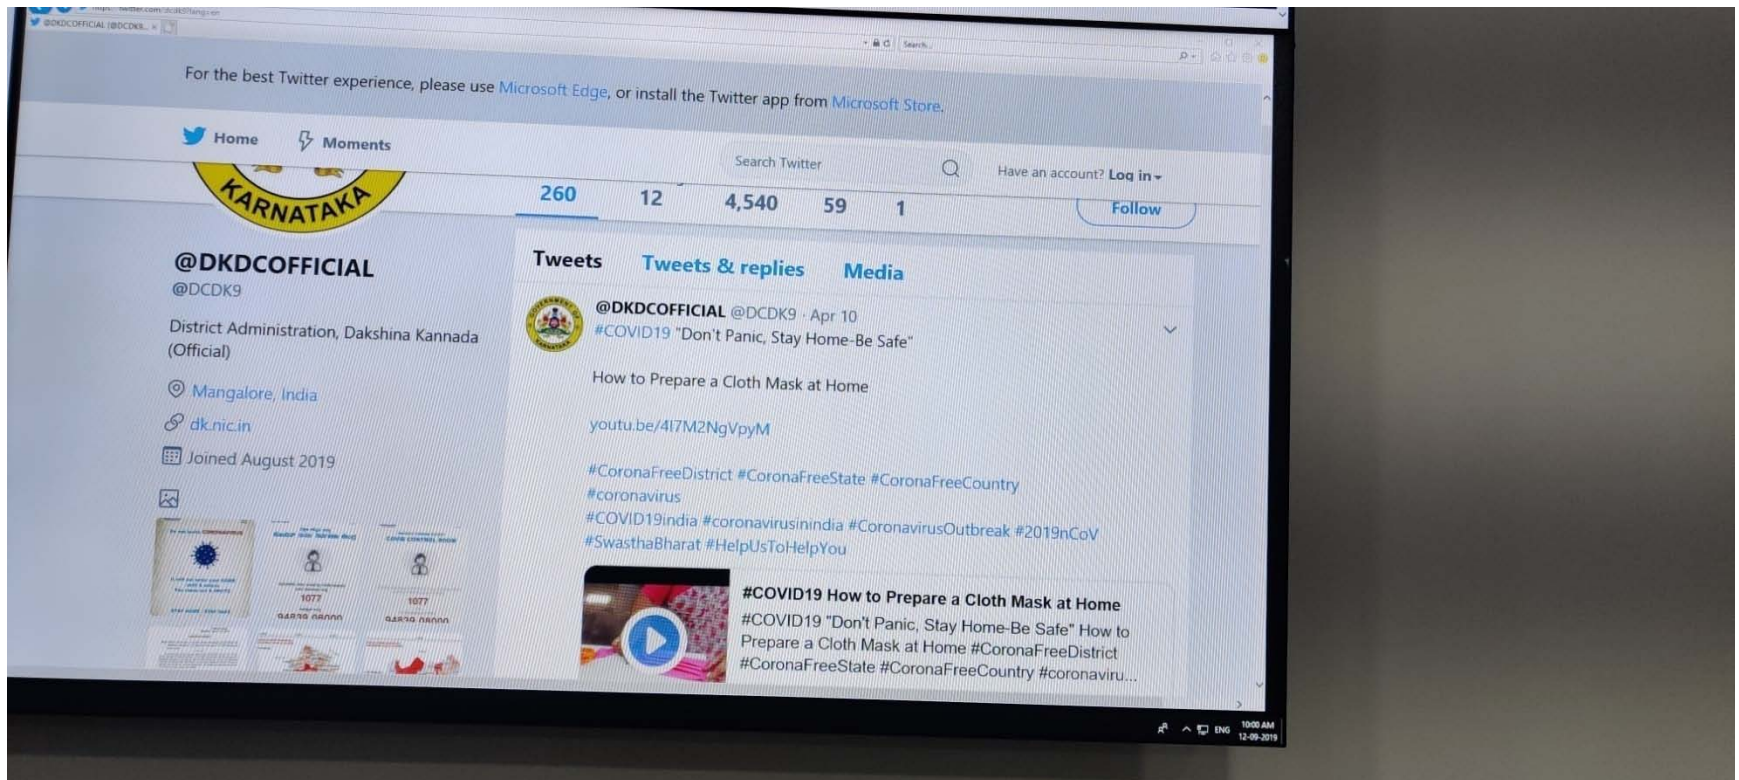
@DKDCOFFICIAL (@DCDK9...

Search...

For the best Twitter experience, please use Microsoft Edge, or install the Twitter app from Microsoft Store.

Home Moments

Search Twitter

Have an account? Log in

KARNATAKA

260 12 4,540 59 1

Follow

@DKDCOFFICIAL
@DCDK9

District Administration, Dakshina Kannada (Official)

Mangalore, India

dk.nic.in

Joined August 2019

Tweets Tweets & replies Media

@DKDCOFFICIAL @DCDK9 · Apr 10
#COVID19 "Don't Panic, Stay Home-Be Safe"

How to Prepare a Cloth Mask at Home

youtu.be/4I7M2NgVpyM

#CoronaFreeDistrict #CoronaFreeState #CoronaFreeCountry #coronavirus
#COVID19india #coronavirusinindia #CoronavirusOutbreak #2019nCoV #SwasthaBharat #HelpUsToHelpYou

#COVID19 How to Prepare a Cloth Mask at Home
#COVID19 "Don't Panic, Stay Home-Be Safe" How to Prepare a Cloth Mask at Home #CoronaFreeDistrict #CoronaFreeState #CoronaFreeCountry #coronaviru...

1077
1077

ENG 10:00 AM 12-09-2019